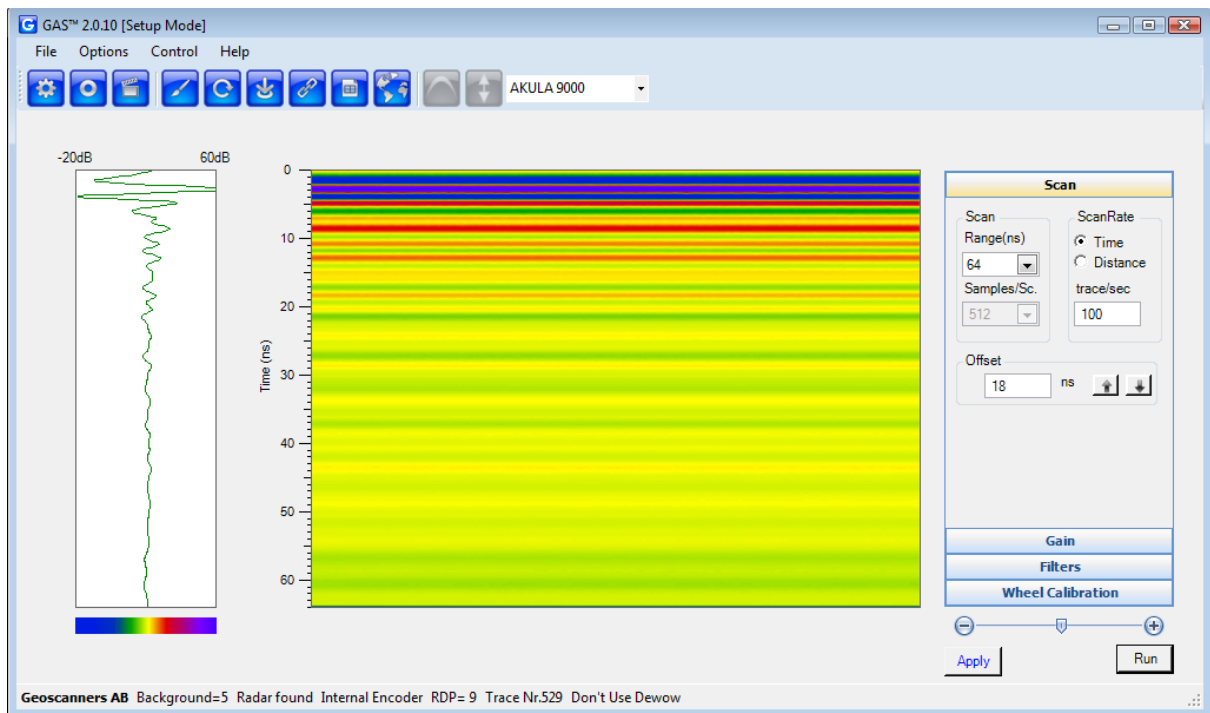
GAS™ 2.0.10 [Setup Mode]

File Options Control Help

AKULA 9000

-20dB 60dB

0
10
20
30
40
50
60

Time (ns)

Scan

Scan
Range(ns)
64
Samples/Sc.
512

ScanRate
Time
Distance
trace/sec
100

Offset
18 ns

Gain
Filters
Wheel Calibration

Apply
Run

Geoscanners AB Background=5 Radar found Internal Encoder RDP= 9 Trace Nr.529 Don't Use Dewow